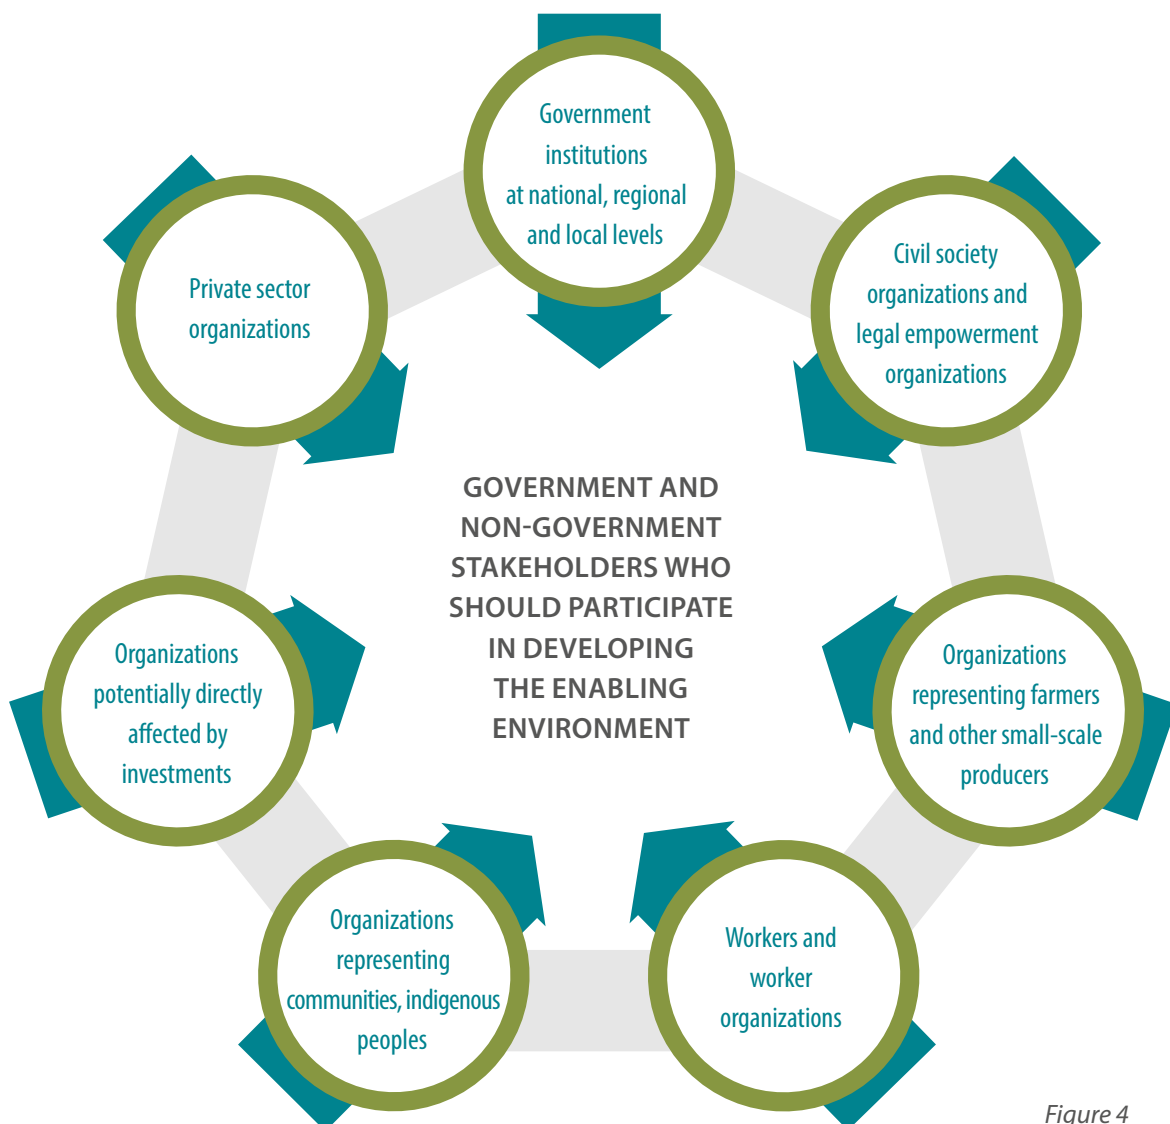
Government institutions at national, regional and local levels

Civil society organizations and legal empowerment organizations

Organizations representing farmers and other small-scale producers

Workers and worker organizations

Organizations representing communities, indigenous peoples

Organizations potentially directly affected by investments

Private sector organizations

GOVERNMENT AND NON-GOVERNMENT STAKEHOLDERS WHO SHOULD PARTICIPATE IN DEVELOPING THE ENABLING ENVIRONMENT

Figure 4